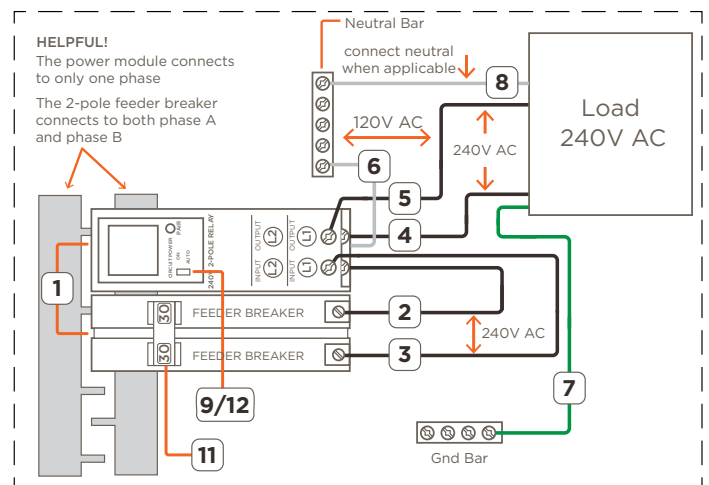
HELPFUL!
The power module connects to only one phase

The 2-pole feeder breaker connects to both phase A and phase B

Neutral Bar

connect neutral when applicable

8

Load
240V AC

120V AC

240V AC

6

5

4

CIRCUITPOWER
PAIR
ON
AUTO
240V 2-POLE RELAY
OUTPUT
INPUT
OUTPUT
INPUT
L2
L1
L2
L1

1

30
FEEDER BREAKER

2

240V AC

30
FEEDER BREAKER

3

7

9/12

11

Gnd Bar